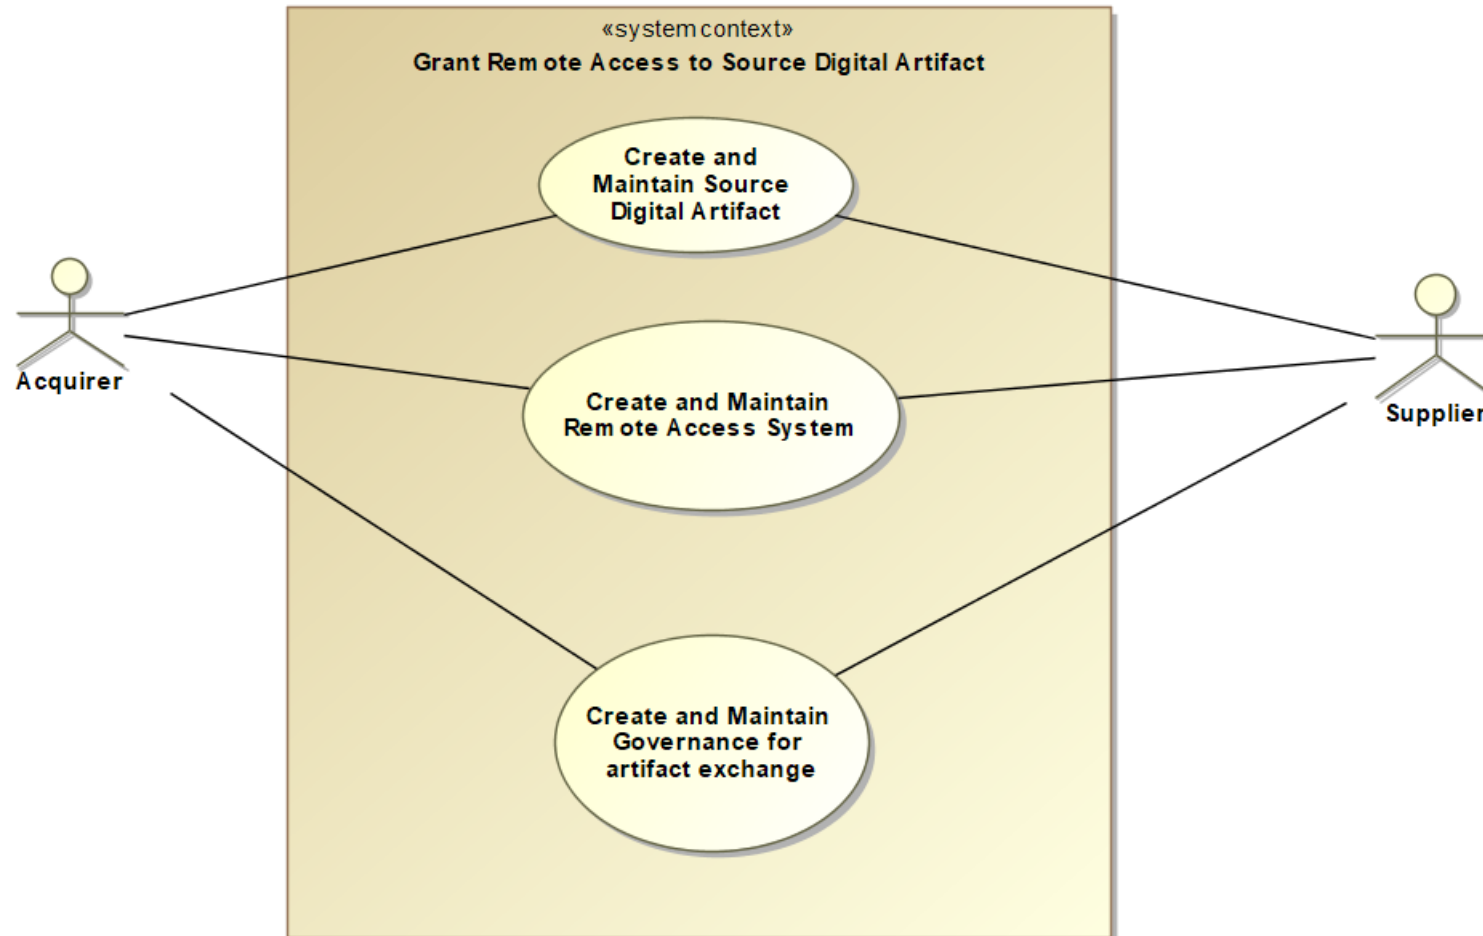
«system context»
Grant Remote Access to Source Digital Artifact

Create and Maintain Source Digital Artifact

Acquirer

Create and Maintain Remote Access System

Supplier

Create and Maintain Governance for artifact exchange